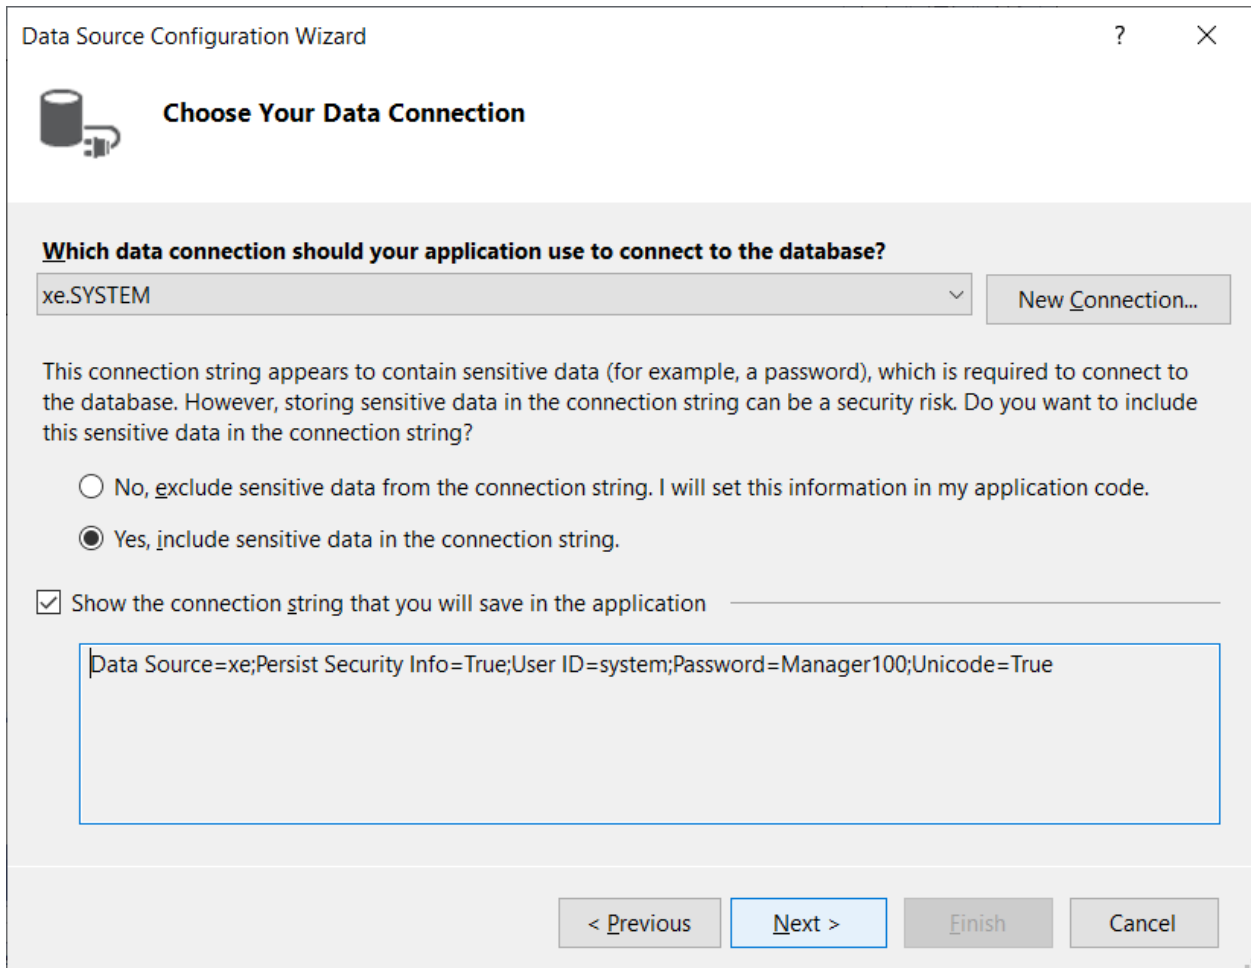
Data Source Configuration Wizard
?
X

Choose Your Data Connection

Which data connection should your application use to connect to the database?

xe.SYSTEM

New Connection...

This connection string appears to contain sensitive data (for example, a password), which is required to connect to the database. However, storing sensitive data in the connection string can be a security risk. Do you want to include this sensitive data in the connection string?

No, exclude sensitive data from the connection string. I will set this information in my application code.

Yes, include sensitive data in the connection string.

Show the connection string that you will save in the application

Data Source=xe;Persist Security Info=True;User ID=system;Password=Manager100;Unicode=True

< Previous
Next >
Finish
Cancel